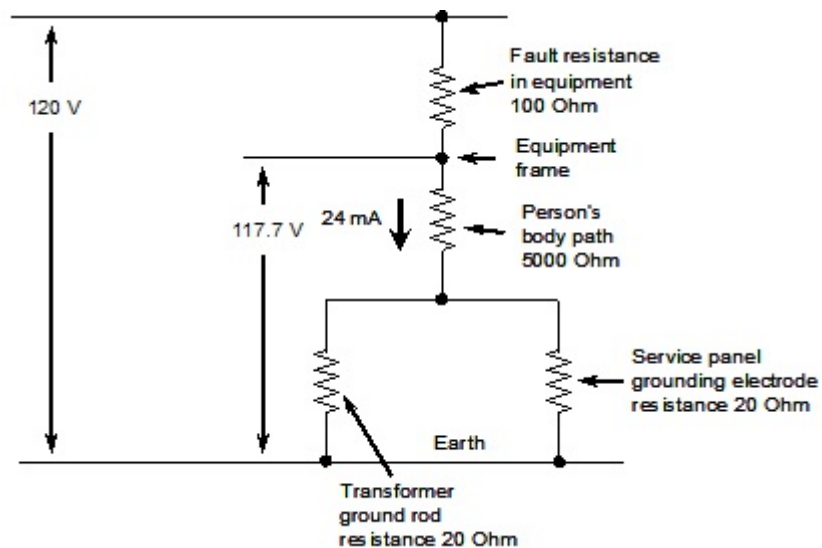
120 V

Fault resistance in equipment 100 Ohm

Equipment frame

117.7 V

24 mA

Person's body path 5000 Ohm

Service panel grounding electrode resistance 20 Ohm

Earth

Transformer ground rod resistance 20 Ohm